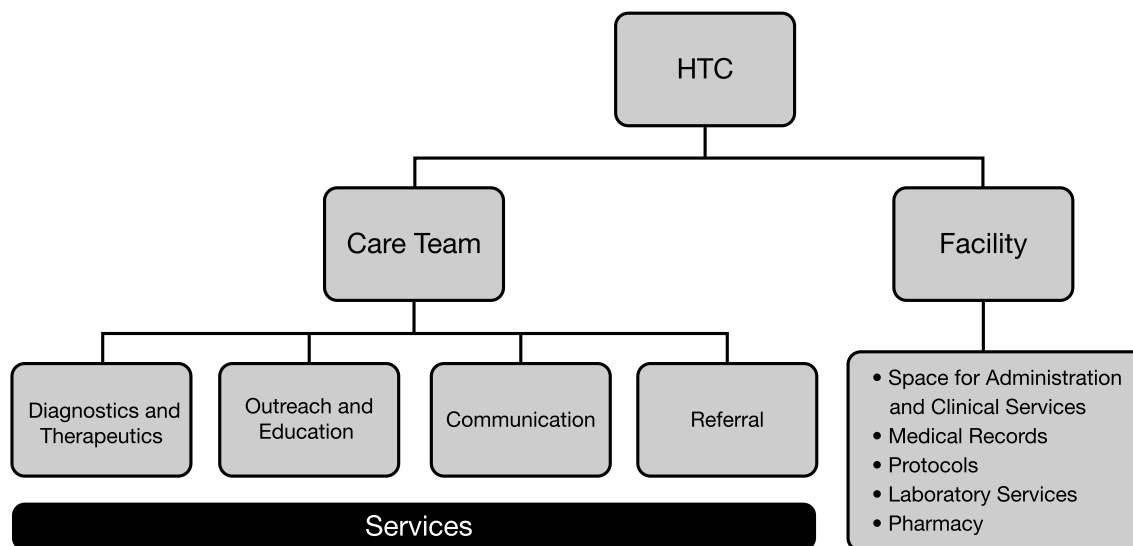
HTC

Care Team

Facility

Diagnostics and Therapeutics

Outreach and Education

Communication

Referral

Services

• Space for Administration and Clinical Services
• Medical Records
• Protocols
• Laboratory Services
• Pharmacy